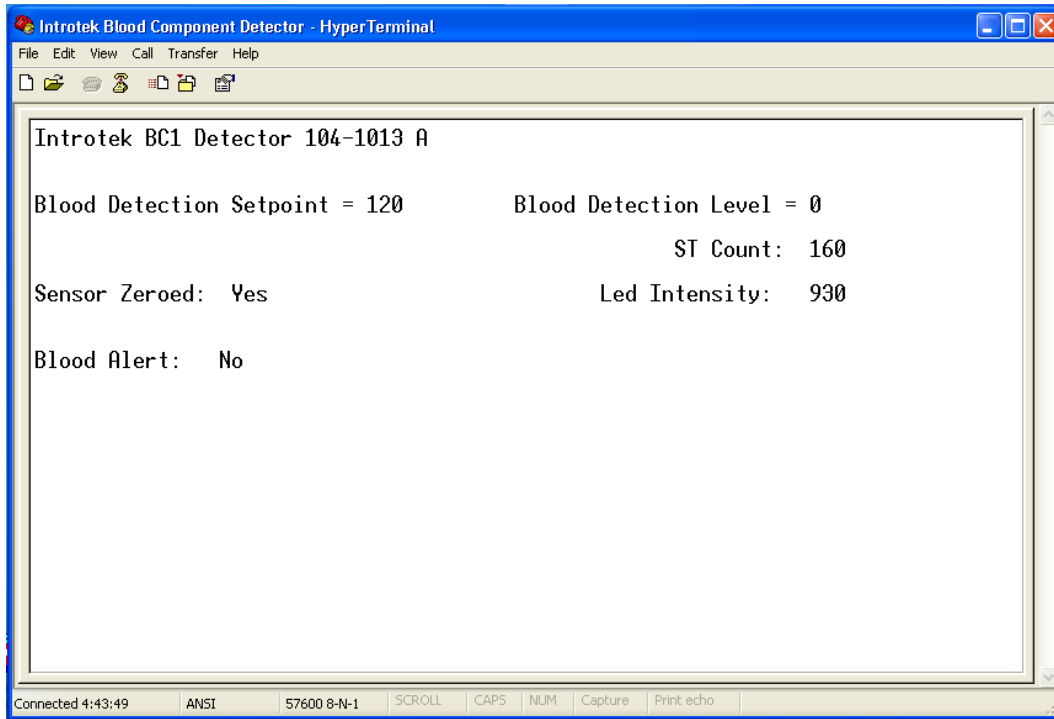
Introtek Blood Component Detector - HyperTerminal

File Edit View Call Transfer Help

Introtek BC1 Detector 104-1013 A

Blood Detection Setpoint = 120

Blood Detection Level = 0

ST Count: 160

Sensor Zeroed: Yes

Led Intensity: 930

Blood Alert: No

Connected 4:43:49 ANSI 57600 8-N-1 SCROLL CAPS NUM Capture Print echo